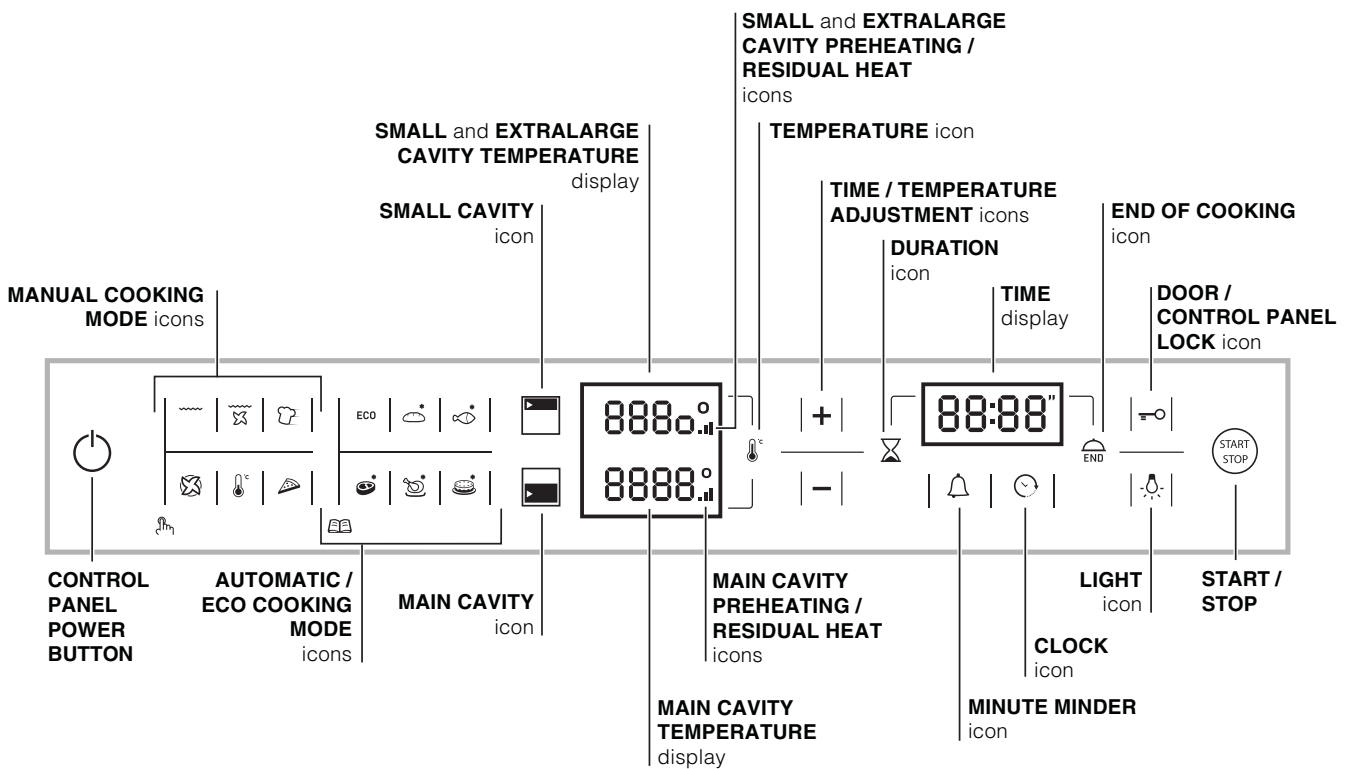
SMALL and EXTRALARGE CAVITY PREHEATING / RESIDUAL HEAT icons

SMALL and EXTRALARGE CAVITY TEMPERATURE display

TEMPERATURE icon

TIME / TEMPERATURE ADJUSTMENT icons

SMALL CAVITY icon

END OF COOKING icon

DURATION icon

MANUAL COOKING MODE icons

TIME display

DOOR / CONTROL PANEL LOCK icon

ECO

888

8888

88:88

END

START STOP

CONTROL PANEL POWER BUTTON

AUTOMATIC / ECO COOKING MODE icons

MAIN CAVITY icon

MAIN CAVITY PREHEATING / RESIDUAL HEAT icons

LIGHT icon

START / STOP

CLOCK icon

MINUTE MINDER icon

MAIN CAVITY TEMPERATURE display